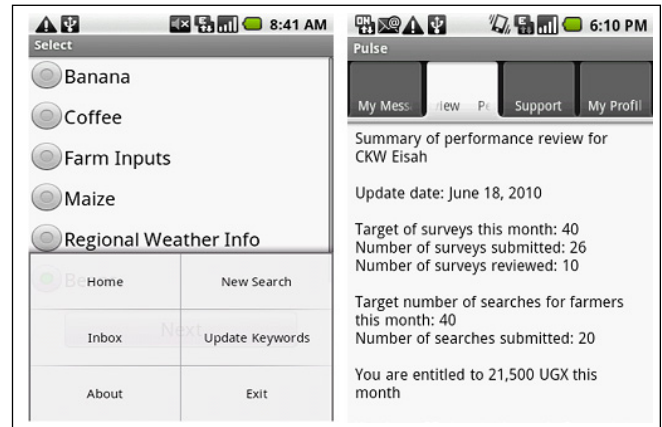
8:41 AM
Select
Banana
Coffee
Farm Inputs
Maize
Regional Weather Info
Be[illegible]

| Home | New Search |
|---|---|
| Inbox | Update Keywords |
| About | Exit |

Next

6:10 PM
Pulse
My Mess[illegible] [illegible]iew Pe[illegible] Support My Profil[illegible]

Summary of performance review for CKW Eisah

Update date: June 18, 2010

Target of surveys this month: 40
Number of surveys submitted: 26
Number of surveys reviewed: 10

Target number of searches for farmers this month: 40
Number of searches submitted: 20

You are entitled to 21,500 UGX this month